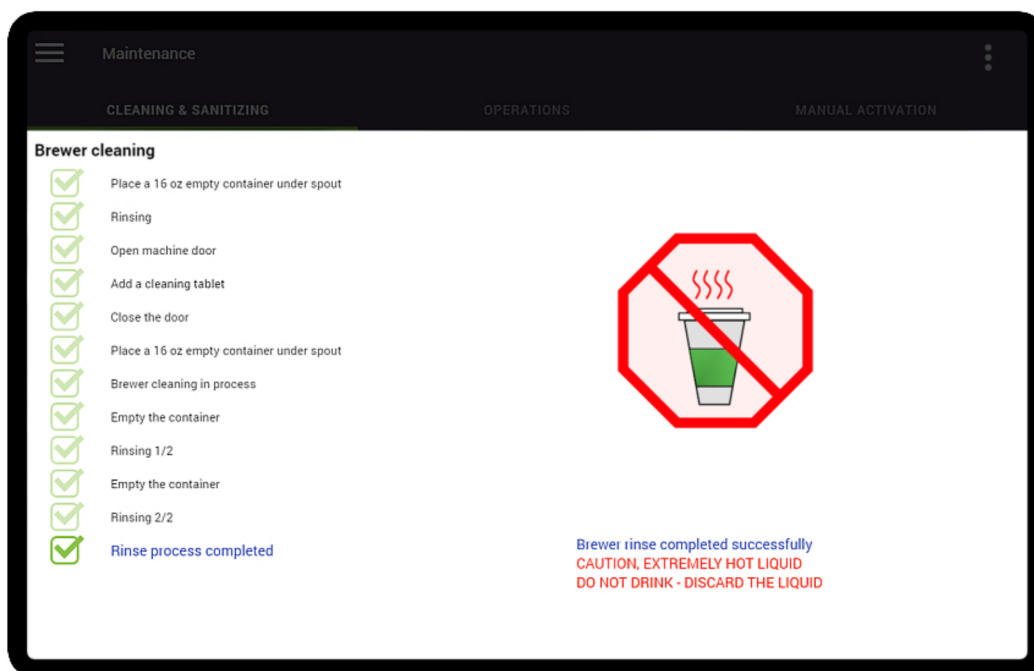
Maintenance

CLEANING & SANITIZING

OPERATIONS

MANUAL ACTIVATION

Brewer cleaning

Place a 16 oz empty container under spout

Rinsing

Open machine door

Add a cleaning tablet

Close the door

Place a 16 oz empty container under spout

Brewer cleaning in process

Empty the container

Rinsing 1/2

Empty the container

Rinsing 2/2

Rinse process completed

Brewer rinse completed successfully
CAUTION, EXTREMELY HOT LIQUID
DO NOT DRINK - DISCARD THE LIQUID